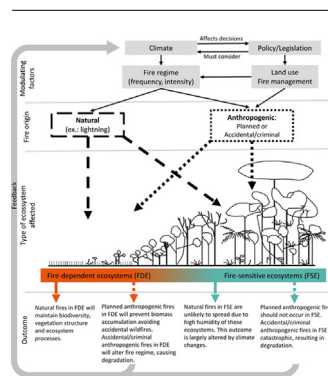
Affects decisions

Climate

Policy/Legislation

Must consider

Fire regime (frequency, intensity)

Land use Fire management

Modulating factors

Fire origin

Natural (ex.: lightning)

Anthropogenic: Planned or Accidental/criminal

Feedback

Type of ecosystem affected

Fire-dependent ecosystems (FDE)

Fire-sensitive ecosystems (FSE)

Outcome

Natural fires in FDE will maintain biodiversity, vegetation structure and ecosystem processes.

Planned anthropogenic fires in FDE will prevent biomass accumulation avoiding accidental wildfires. Accidental/criminal anthropogenic fires in FDE will alter fire regime, causing degradation.

Natural fires in FSE are unlikely to spread due to high humidity of those ecosystems. This outcome is largely altered by climate changes.

Planned anthropogenic fire should not occur in FSE. Accidental/criminal anthropogenic fires in FSE catastrophic, resulting in degradation.